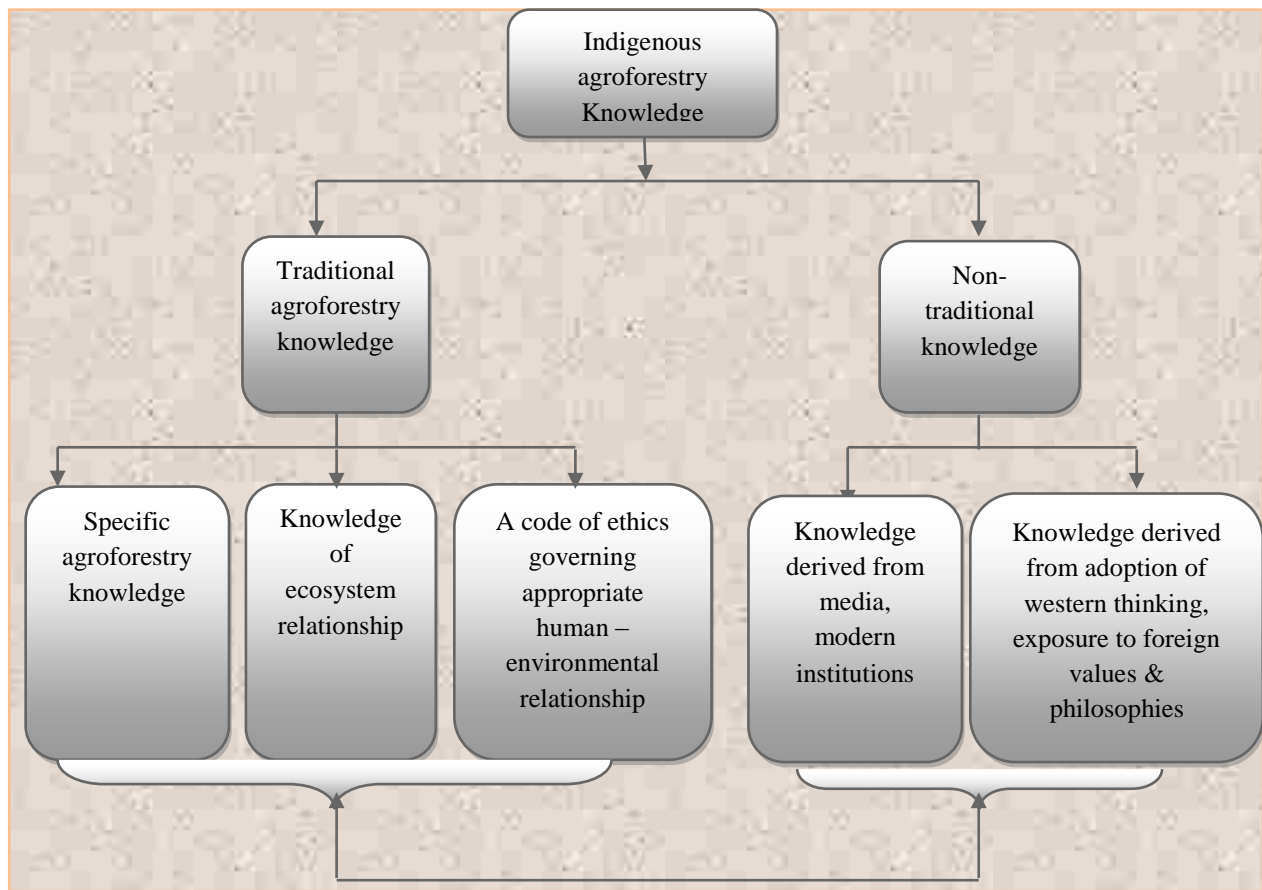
Indigenous agroforestry Knowledge

Traditional agroforestry knowledge

Non-traditional knowledge

Specific agroforestry knowledge

Knowledge of ecosystem relationship

A code of ethics governing appropriate human – environmental relationship

Knowledge derived from media, modern institutions

Knowledge derived from adoption of western thinking, exposure to foreign values & philosophies